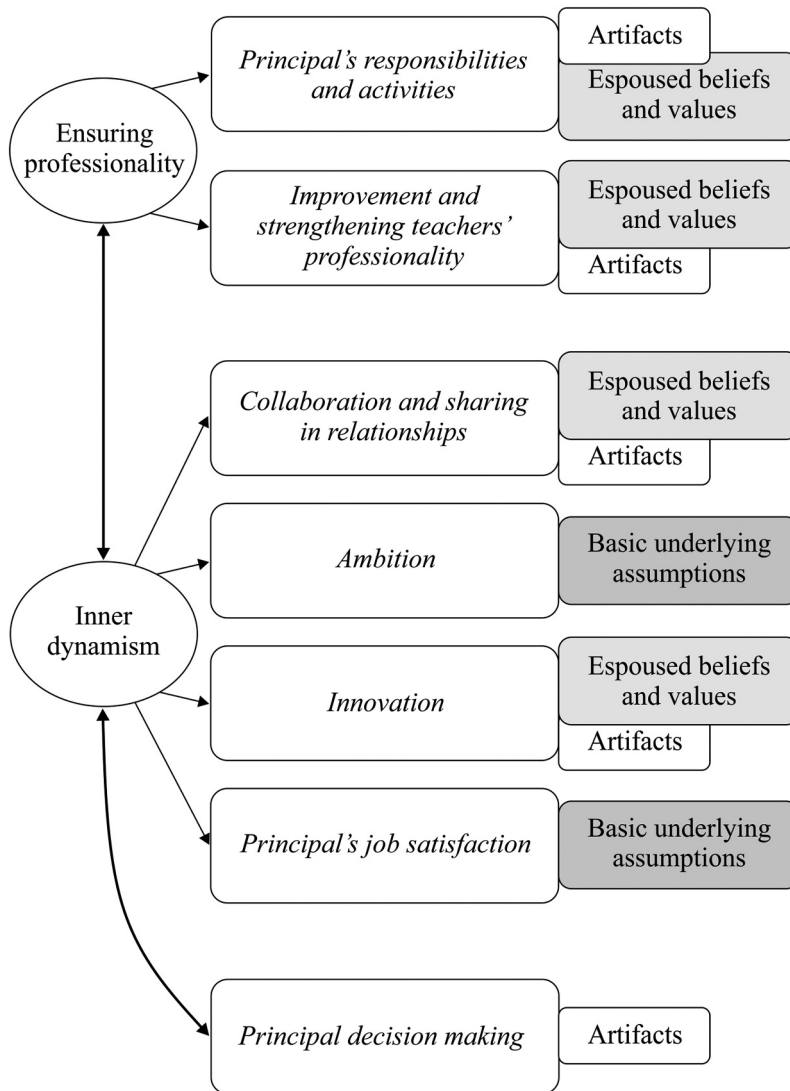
Ensuring professionality

*Principal's responsibilities and activities*

Artifacts

Espoused beliefs and values

*Improvement and strengthening teachers' professionality*

Espoused beliefs and values

Artifacts

*Collaboration and sharing in relationships*

Espoused beliefs and values

Artifacts

*Ambition*

Basic underlying assumptions

Inner dynamism

*Innovation*

Espoused beliefs and values

Artifacts

*Principal's job satisfaction*

Basic underlying assumptions

*Principal decision making*

Artifacts